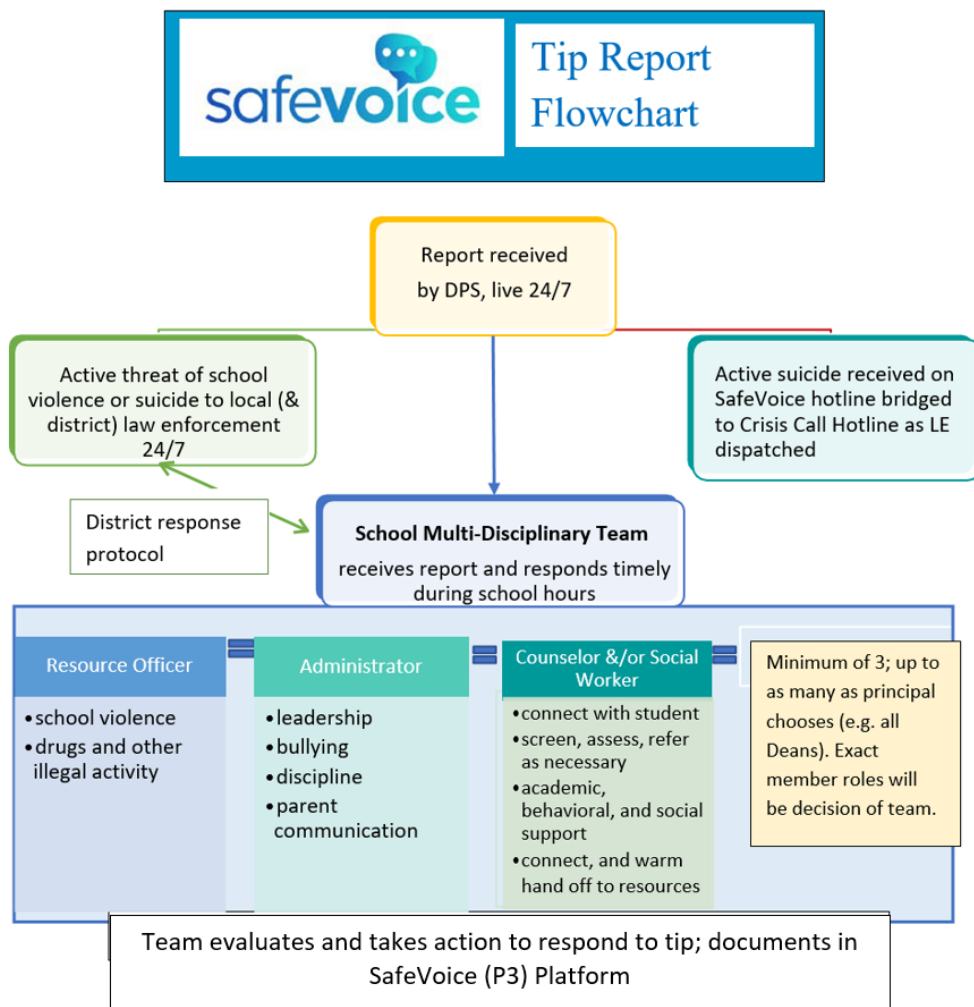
safevoice

Tip Report Flowchart

Report received by DPS, live 24/7

Active threat of school violence or suicide to local (& district) law enforcement 24/7

Active suicide received on SafeVoice hotline bridged to Crisis Call Hotline as LE dispatched

District response protocol

**School Multi-Disciplinary Team** receives report and responds timely during school hours

Resource Officer
• school violence
• drugs and other illegal activity

Administrator
• leadership
• bullying
• discipline
• parent communication

Counselor &/or Social Worker
• connect with student
• screen, assess, refer as necessary
• academic, behavioral, and social support
• connect, and warm hand off to resources

Minimum of 3; up to as many as principal chooses (e.g. all Deans). Exact member roles will be decision of team.

Team evaluates and takes action to respond to tip; documents in SafeVoice (P3) Platform